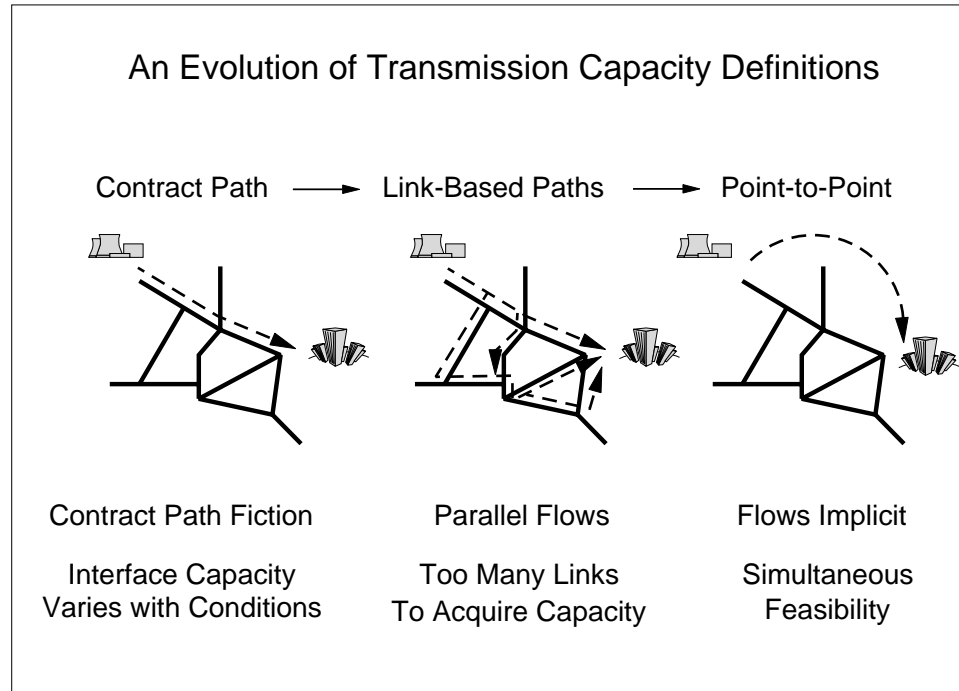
An Evolution of Transmission Capacity Definitions

Contract Path → Link-Based Paths → Point-to-Point

Contract Path Fiction

Interface Capacity Varies with Conditions

Parallel Flows

Too Many Links To Acquire Capacity

Flows Implicit

Simultaneous Feasibility